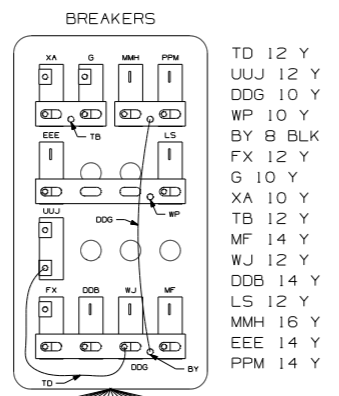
BREAKERS

XA
G
MMH
PPM
TB
EEE
LS
WP
DDG
UUJ
FX
DDB
WJ
MF
DDG
BY
TD

TD 12 Y
UUJ 12 Y
DDG 10 Y
WP 10 Y
BY 8 BLK
FX 12 Y
G 10 Y
XA 10 Y
TB 12 Y
MF 14 Y
WJ 12 Y
DDB 14 Y
LS 12 Y
MMH 16 Y
EEE 14 Y
PPM 14 Y